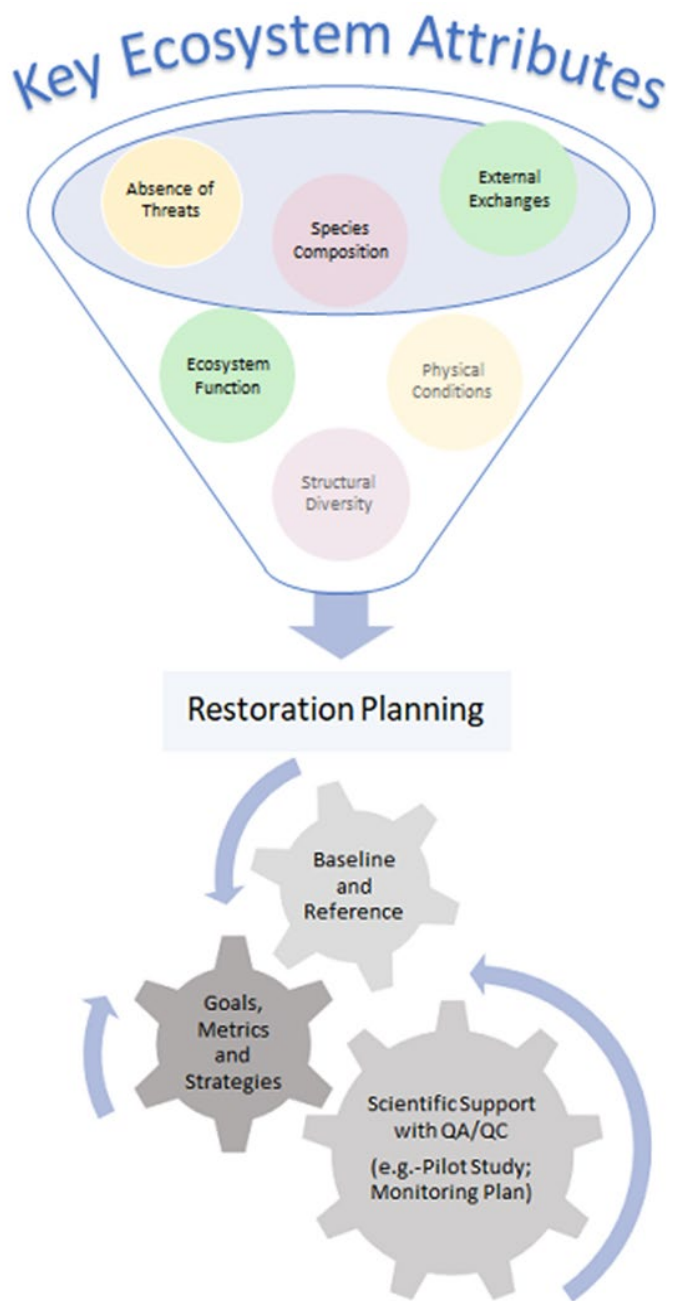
Key Ecosystem Attributes

Absence of Threats

Species Composition

External Exchanges

Ecosystem Function

Physical Conditions

Structural Diversity

Restoration Planning

Baseline and Reference

Goals, Metrics and Strategies

Scientific Support with QA/QC (e.g.-Pilot Study; Monitoring Plan)